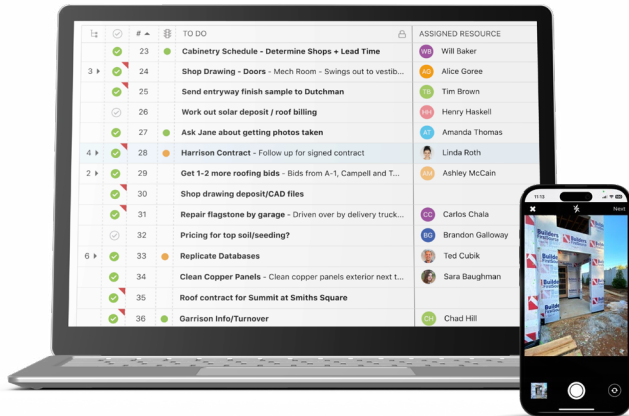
| | | # | | TO DO | ASSIGNED RESOURCE |
|---|---|---|---|---|---|
| | | 23 | | **Cabinetry Schedule - Determine Shops + Lead Time** | WB Will Baker |
| 3 | | 24 | | **Shop Drawing - Doors** - Mech Room - Swings out to vestib... | AG Alice Goree |
| | | 25 | | **Send entryway finish sample to Dutchman** | TB Tim Brown |
| | | 26 | | Work out solar deposit / roof billing | HH Henry Haskell |
| | | 27 | | **Ask Jane about getting photos taken** | AT Amanda Thomas |
| 4 | | 28 | | **Harrison Contract** - Follow up for signed contract | Linda Roth |
| 2 | | 29 | | **Get 1-2 more roofing bids** - Bids from A+1, Campell and T... | AM Ashley McCain |
| | | 30 | | **Shop drawing deposit/CAD files** | |
| | | 31 | | **Repair flagstone by garage** - Driven over by delivery truck... | CC Carlos Chala |
| | | 32 | | **Pricing for top soil/seeding?** | BG Brandon Galloway |
| 6 | | 33 | | **Replicate Databases** | Ted Cubik |
| | | 34 | | **Clean Copper Panels** - Clean copper panels exterior next t... | Sara Baughman |
| | | 35 | | **Roof contract for Summit at Smiths Square** | |
| | | 36 | | **Garrison Info/Turnover** | CH Chad Hill |

11:12
Next
Builders
Builders
Builders